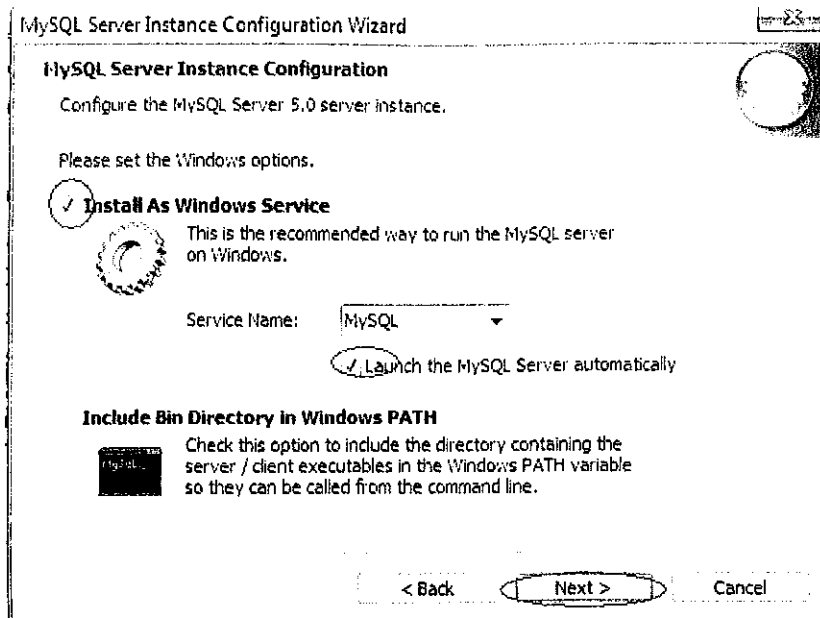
MySQL Server Instance Configuration Wizard

MySQL Server Instance Configuration

Configure the MySQL Server 5.0 server instance.

Please set the Windows options.

✓ Install As Windows Service

This is the recommended way to run the MySQL server on Windows.

Service Name: MySQL

✓ Launch the MySQL Server automatically

Include Bin Directory in Windows PATH

Check this option to include the directory containing the server / client executables in the Windows PATH variable so they can be called from the command line.

< Back Next > Cancel